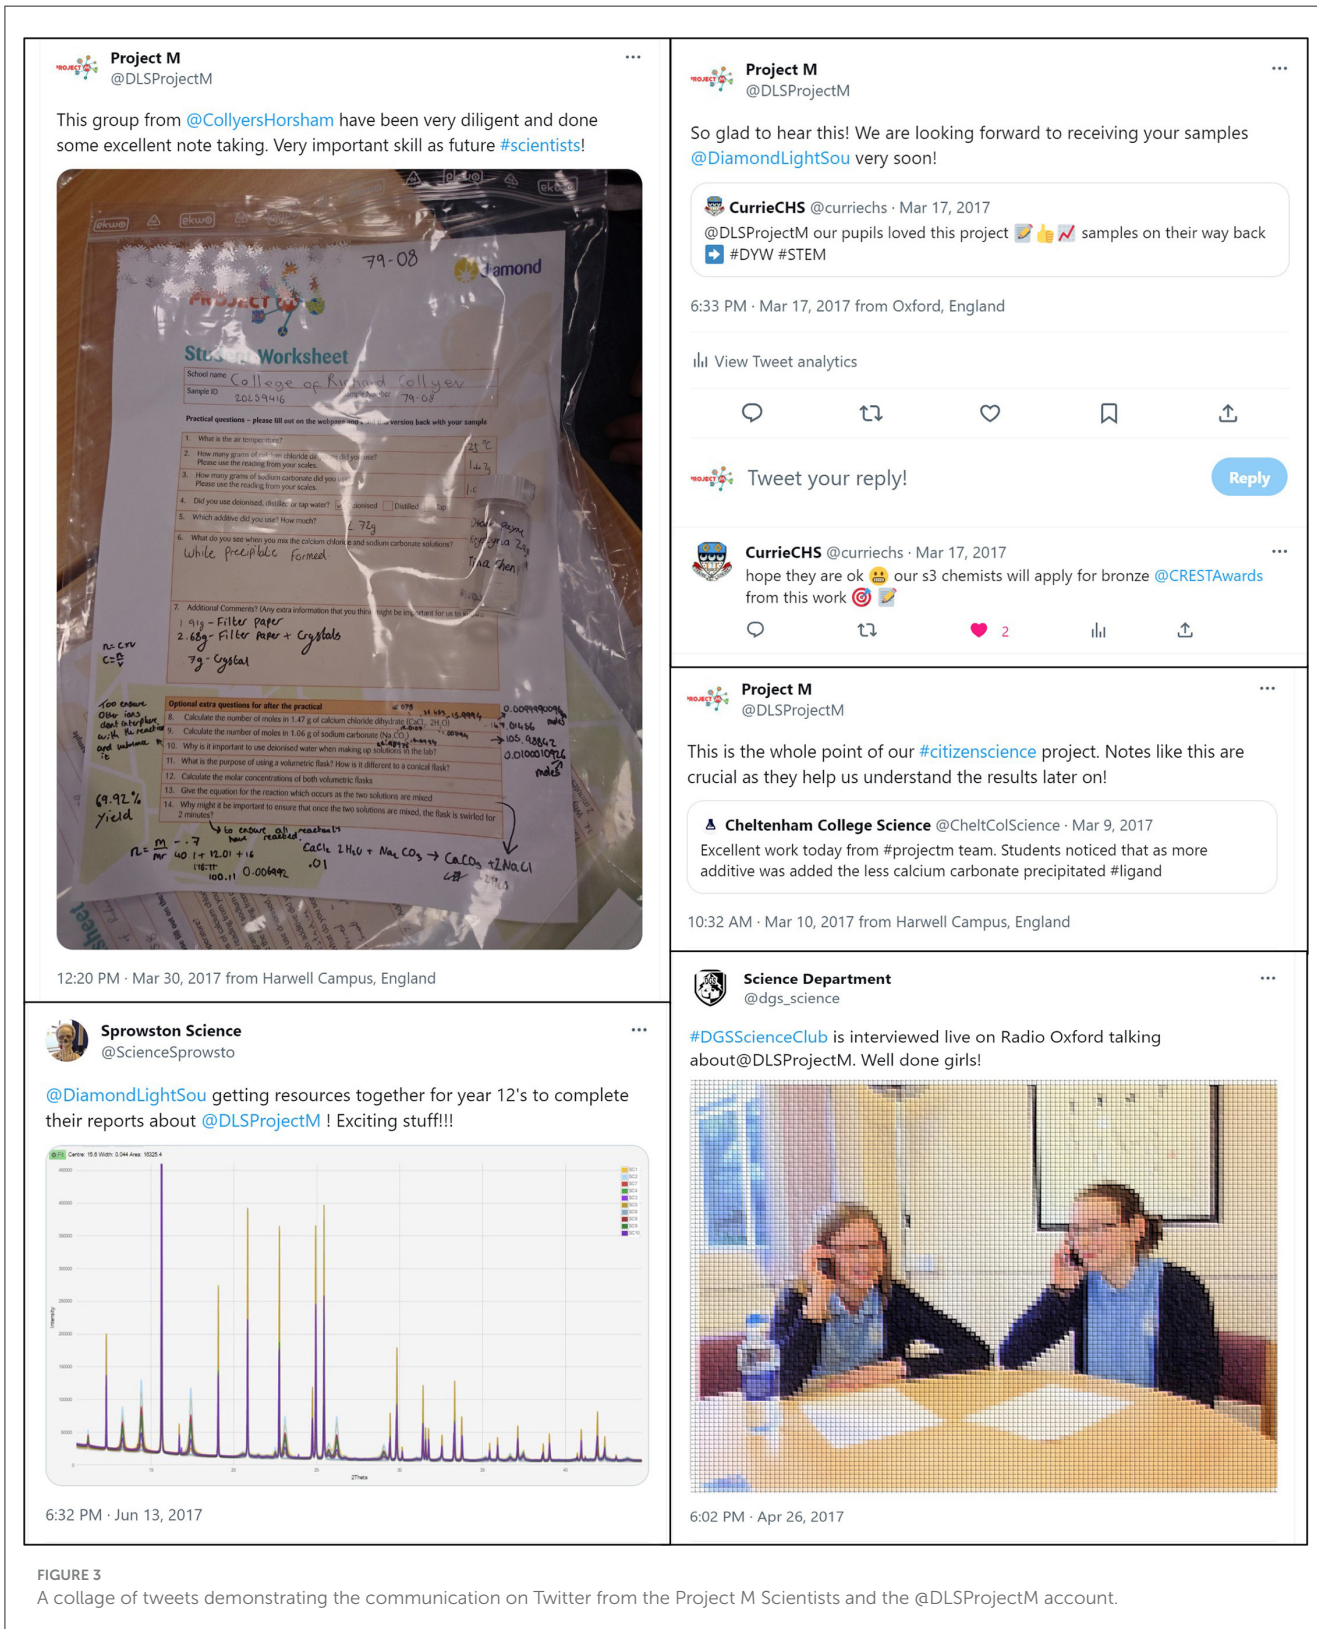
Project M
@DLSProjectM

This group from @CollyersHorsham have been very diligent and done some excellent note taking. Very important skill as future #scientists!

79-08
Diamond
PROJECT M
Student Worksheet
School name College of Richard Collyer
Sample ID 20159416 Sample number 79-08
Practical questions – please fill out on the webpage and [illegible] version back with your sample
1. What is the air temperature? 21°C
2. How many grams of calcium chloride did you use? Please use the reading from your scales. 1.47
3. How many grams of sodium carbonate did you use? Please use the reading from your scales. 1.0
4. Did you use deionised, distilled or tap water? Deionised Distilled Tap
5. Which additive did you use? How much? 1.72g
6. What do you see when you mix the calcium chloride and sodium carbonate solutions? White precipitate formed
7. Additional Comments? (Any extra information that you think might be important for us to know)
1.91g – Filter paper
2.68g – Filter paper + Crystals
.79g – Crystal
Optional extra questions for after the practical
8. Calculate the number of moles in 1.47 g of calcium chloride dihydrate
9. Calculate the number of moles in 1.06 g of sodium carbonate
10. Why is it important to use deionised water when making up solutions in the lab?
11. What is the purpose of using a volumetric flask? How is it different to a conical flask?
12. Calculate the molar concentrations of both volumetric flasks
13. Give the equation for the reaction which occurs as the two solutions are mixed
14. Why might it be important to ensure that once the two solutions are mixed, the flask is swirled for 2 minutes?
0.00999 moles
0.0100 moles
69.92% Yield
To ensure all reactants have reacted
$CaCl_2\ 2H_2O + Na_2CO_3 \rightarrow CaCO_3 + 2NaCl$
$n=\frac{m}{Mr}$

12:20 PM · Mar 30, 2017 from Harwell Campus, England

Sprowston Science
@ScienceSprowsto

@DiamondLightSou getting resources together for year 12's to complete their reports about @DLSProjectM ! Exciting stuff!!!

6:32 PM · Jun 13, 2017

Project M
@DLSProjectM

So glad to hear this! We are looking forward to receiving your samples @DiamondLightSou very soon!

CurrieCHS @curriechs · Mar 17, 2017
@DLSProjectM our pupils loved this project 📝👍📈 samples on their way back ➡️ #DYW #STEM

6:33 PM · Mar 17, 2017 from Oxford, England

View Tweet analytics

Tweet your reply!
Reply

CurrieCHS @curriechs · Mar 17, 2017
hope they are ok 😬 our s3 chemists will apply for bronze @CRESTAwards from this work 🎯📝
2

Project M
@DLSProjectM

This is the whole point of our #citizenscience project. Notes like this are crucial as they help us understand the results later on!

Cheltenham College Science @CheltColScience · Mar 9, 2017
Excellent work today from #projectm team. Students noticed that as more additive was added the less calcium carbonate precipitated #ligand

10:32 AM · Mar 10, 2017 from Harwell Campus, England

Science Department
@dgs_science

#DGSScienceClub is interviewed live on Radio Oxford talking about@DLSProjectM. Well done girls!

6:02 PM · Apr 26, 2017

FIGURE 3
A collage of tweets demonstrating the communication on Twitter from the Project M Scientists and the @DLSProjectM account.